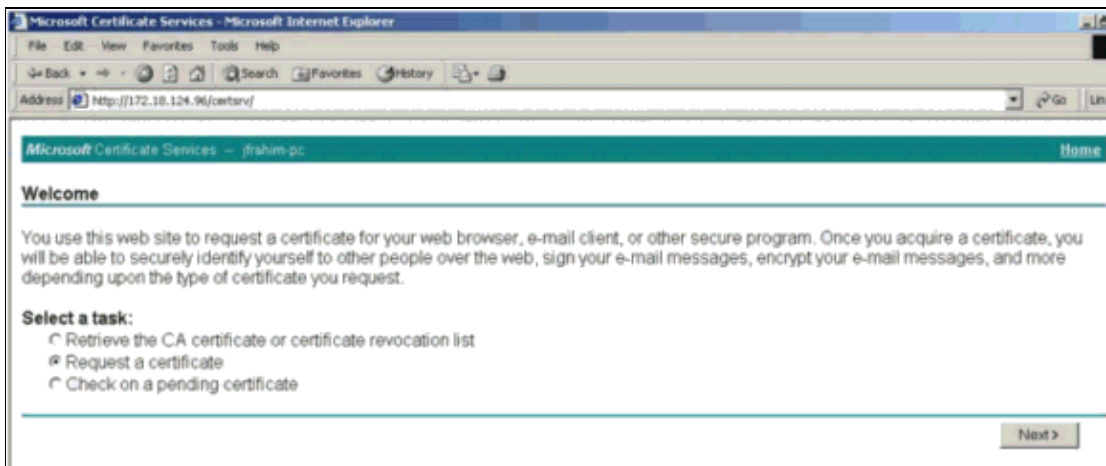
Microsoft Certificate Services - Microsoft Internet Explorer

File Edit View Favorites Tools Help

Back Search Favorites History

Address http://172.18.124.96/certsrv/

Go Lin

Microsoft Certificate Services -- jfrahim-pc

Home

Welcome

You use this web site to request a certificate for your web browser, e-mail client, or other secure program. Once you acquire a certificate, you will be able to securely identify yourself to other people over the web, sign your e-mail messages, encrypt your e-mail messages, and more depending upon the type of certificate you request.

Select a task:

Retrieve the CA certificate or certificate revocation list

Request a certificate

Check on a pending certificate

Next>